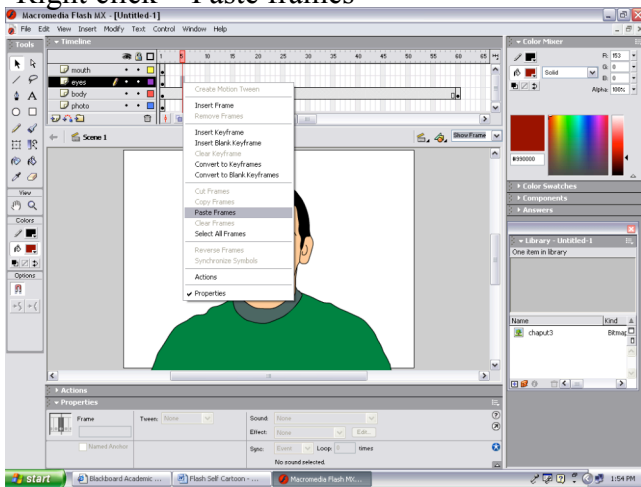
Right click – Paste frames

Macromedia Flash MX - [Untitled-1]

File Edit View Insert Modify Text Control Window Help

Tools

Timeline

mouth
eyes
body
photo

1 5 10 15 20 25 30 35 40 45 50 55 60 65

Scene 1

Show Frame

Create Motion Tween
Insert Frame
Remove Frames
Insert Keyframe
Insert Blank Keyframe
Clear Keyframe
Convert to Keyframes
Convert to Blank Keyframes
Cut Frames
Copy Frames
Paste Frames
Clear Frames
Select All Frames
Reverse Frames
Synchronize Symbols
Actions
✔ Properties

View

Colors

Options

Color Mixer

R: 153
G: 0
B: 0
Alpha: 100%

Solid

#990000

Color Swatches

Components

Answers

Library - Untitled-1

One item in library

Name
Kind
chaput3
Bitmap

Actions

Properties

Frame

Tween: None

Named Anchor

Sound: None

Effect: None

Edit...

Sync: Event

Loop: 0

times

No sound selected.

start

Blackboard Academic ...

Flash Self Cartoon - ...

Macromedia Flash MX...

1:54 PM